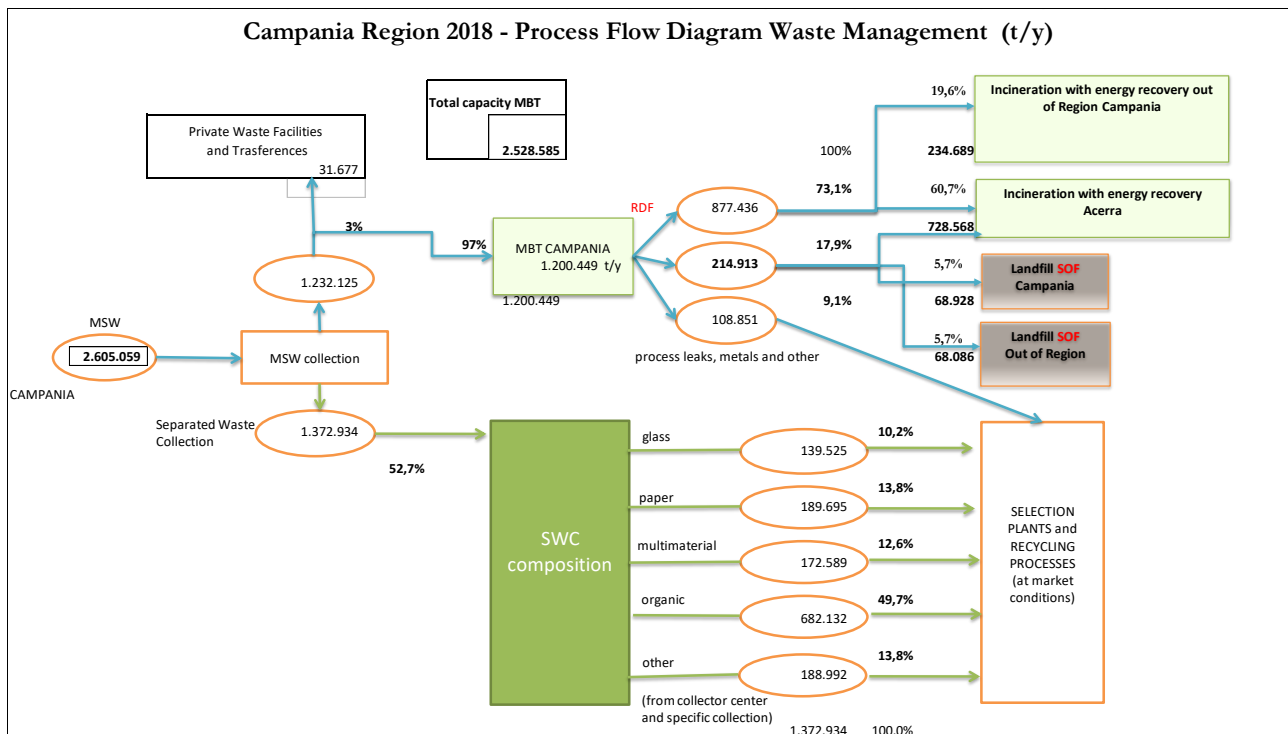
Campania Region 2018 - Process Flow Diagram Waste Management (t/y)

Total capacity MBT

2.528.585

Private Waste Facilities and Trasferences

31.677

3%

97%

1.232.125

MSW

2.605.059

CAMPANIA

MSW collection

Separated Waste Collection

1.372.934

52,7%

MBT CAMPANIA
1.200.449 t/y

1.200.449

RDF

877.436

214.913

108.851

process leaks, metals and other

100%

73,1%

17,9%

9,1%

19,6%

Incineration with energy recovery out of Region Campania

234.689

60,7%

Incineration with energy recovery Acerra

728.568

5,7%

Landfill SOF Campania

68.928

5,7%

Landfill SOF Out of Region

68.086

SWC composition

glass

139.525

10,2%

paper

189.695

13,8%

multimaterial

172.589

12,6%

organic

682.132

49,7%

other

188.992

13,8%

(from collector center and specific collection)

SELECTION PLANTS and RECYCLING PROCESSES (at market conditions)

1.372.934 100,0%